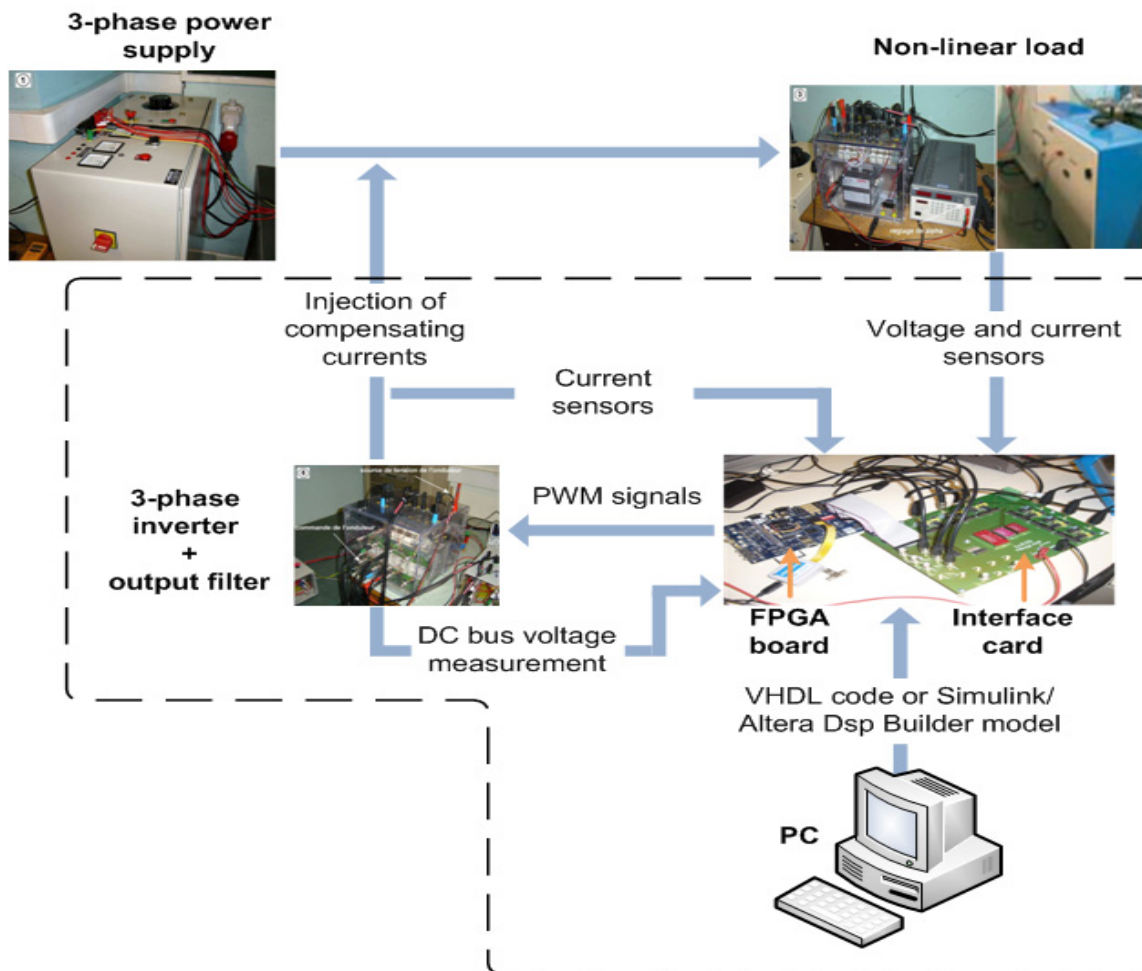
3-phase power supply

Non-linear load

réglage de alpha

Injection of compensating currents

Voltage and current sensors

Current sensors

source de tension de l'onduleur

Commande de l'onduleur

3-phase inverter + output filter

PWM signals

DC bus voltage measurement

FPGA board

Interface card

VHDL code or Simulink/ Altera Dsp Builder model

PC